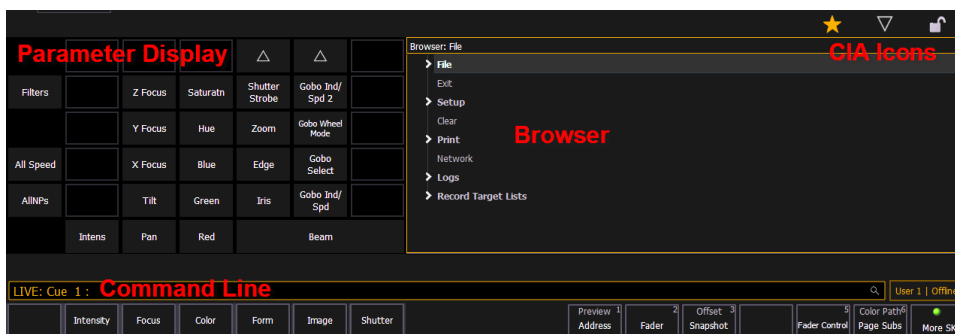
Parameter Display

Filters

Z Focus

Saturatn

Shutter Strobe

Gobo Ind/ Spd 2

Y Focus

Hue

Zoom

Gobo Wheel Mode

All Speed

X Focus

Blue

Edge

Gobo Select

AllNPs

Tilt

Green

Iris

Gobo Ind/ Spd

Intens

Pan

Red

Beam

Browser: File

CIA Icons

File

Exit

Setup

Clear

Print

Network

Logs

Record Target Lists

Browser

LIVE: Cue 1 : Command Line

User 1 | Offline

Intensity

Focus

Color

Form

Image

Shutter

Preview 1 Address

2 Fader

Offset 3 Snapshot

5 Fader Control

Color Path 6 Page Subs

More Sk